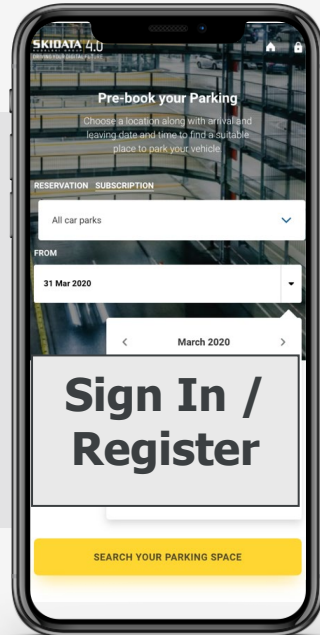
SKIDATA 4.0
DRIVING YOUR DIGITAL FUTURE

Pre-book your Parking

Choose a location along with arrival and leaving date and time to find a suitable place to park your vehicle.

RESERVATION SUBSCRIPTION

All car parks

FROM

31 Mar 2020

March 2020

Sign In / Register

SEARCH YOUR PARKING SPACE